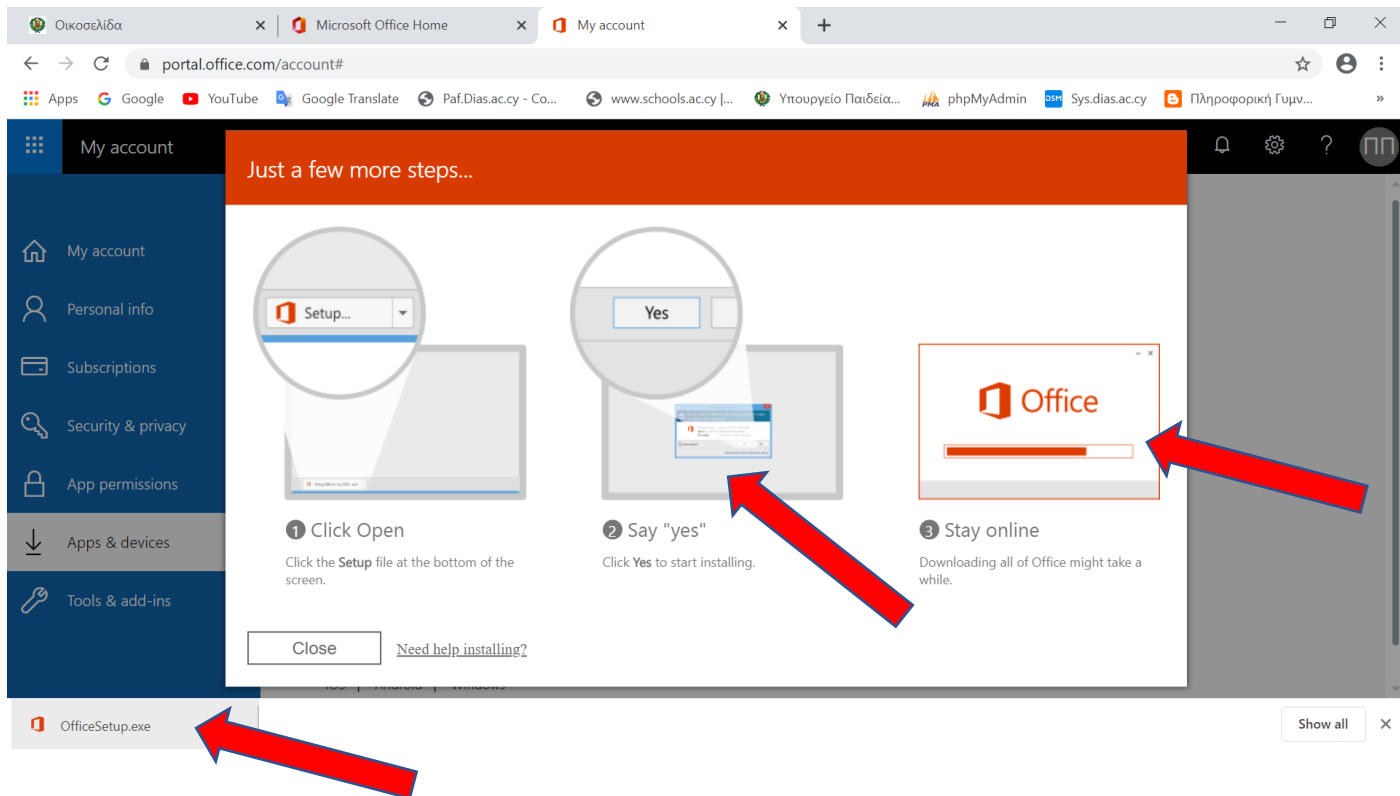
Οικοσελίδα ×
Microsoft Office Home ×
My account ×
+

portal.office.com/account#

Apps Google YouTube Google Translate Paf.Dias.ac.cy - Co... www.schools.ac.cy |... Υπουργείο Παιδεία... phpMyAdmin Sys.dias.ac.cy Πληροφορική Γυμν... »

My account

ΠΠ

My account
Personal info
Subscriptions
Security & privacy
App permissions
Apps & devices
Tools & add-ins

Just a few more steps...

Setup...

Yes

Office

1 Click Open

Click the **Setup** file at the bottom of the screen.

2 Say "yes"

Click **Yes** to start installing.

3 Stay online

Downloading all of Office might take a while.

Close

Need help installing?

iOS | Android | Windows

OfficeSetup.exe

Show all
×